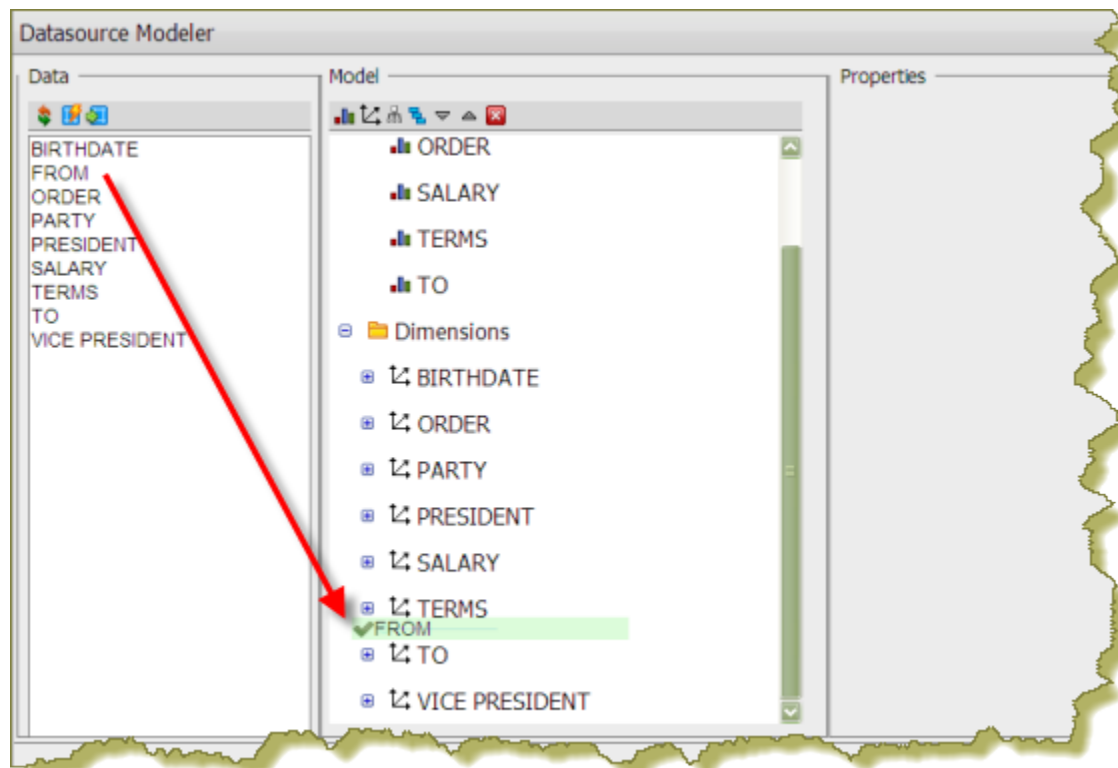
Datasource Modeler

Data

BIRTHDATE
FROM
ORDER
PARTY
PRESIDENT
SALARY
TERMS
TO
VICE PRESIDENT

Model

ORDER
SALARY
TERMS
TO
Dimensions
BIRTHDATE
ORDER
PARTY
PRESIDENT
SALARY
TERMS
FROM
TO
VICE PRESIDENT

Properties